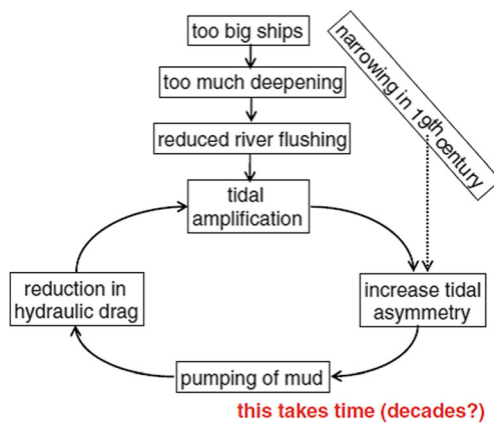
too big ships

too much deepening

reduced river flushing

narrowing in 19th century

tidal amplification

reduction in hydraulic drag

increase tidal asymmetry

pumping of mud

this takes time (decades?)